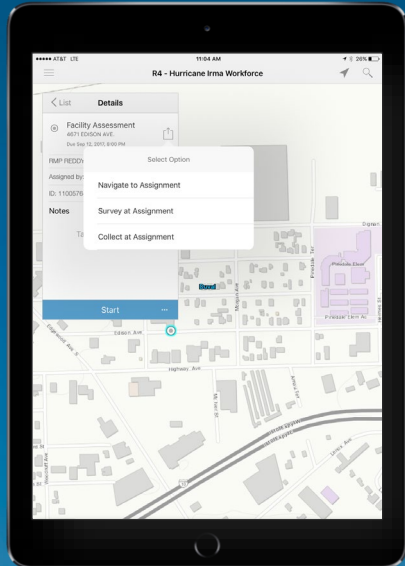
●●●●● AT&T LTE

11:04 AM

26%

R4 - Hurricane Irma Workforce

< List

Details

Facility Assessment

4671 EDISON AVE.

Due Sep 12, 2017, 8:00 PM

RMP REDDY

Assigned by

ID: 1100576

Notes

Ta

Select Option

Navigate to Assignment

Survey at Assignment

Collect at Assignment

Start

...

Edison Ave

Highway Ave

Riverside Elem

Riverside Elem Av

Signal

Ave

Mcduff Ave

Riverside Ter

Blanding Dr

Ionia St

Lenox Ave

Edgewood Ave S

Stockton St

Roosevelt Expy